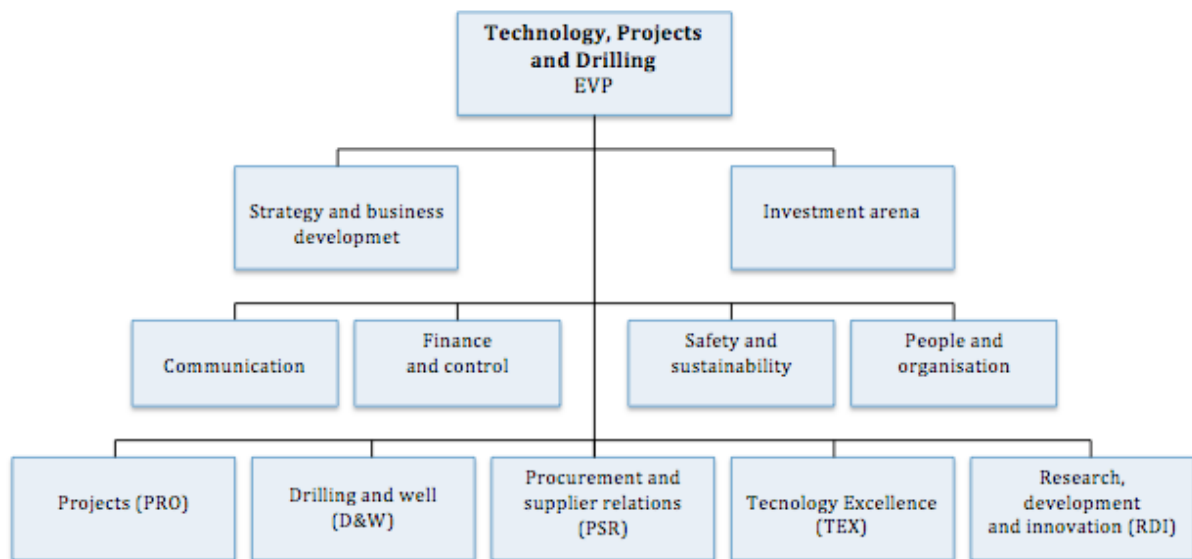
Technology, Projects and Drilling
EVP

Strategy and business developmet

Investment arena

Communication

Finance and control

Safety and sustainability

People and organisation

Projects (PRO)

Drilling and well (D&W)

Procurement and supplier relations (PSR)

Tecnology Excellence (TEX)

Research, development and innovation (RDI)